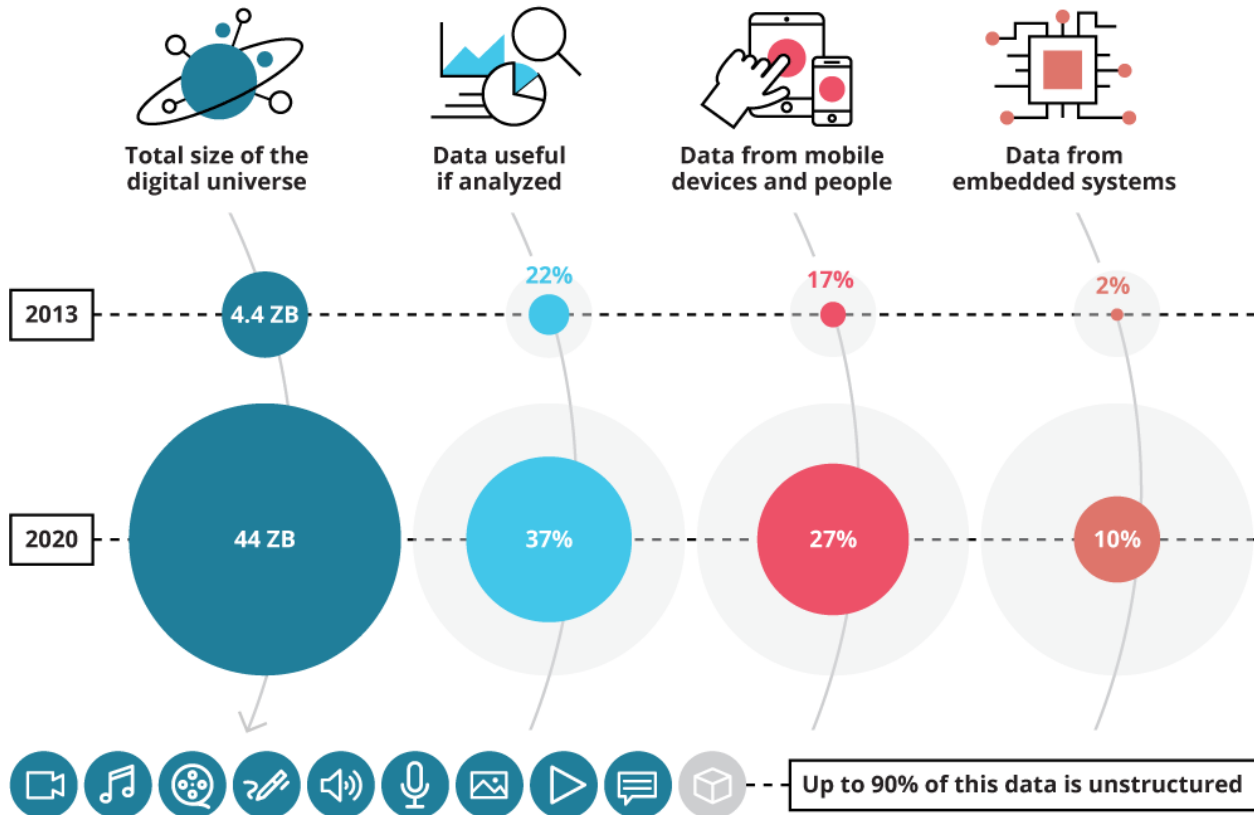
Total size of the digital universe

Data useful if analyzed

Data from mobile devices and people

Data from embedded systems

2013

4.4 ZB

22%

17%

2%

2020

44 ZB

37%

27%

10%

Up to 90% of this data is unstructured